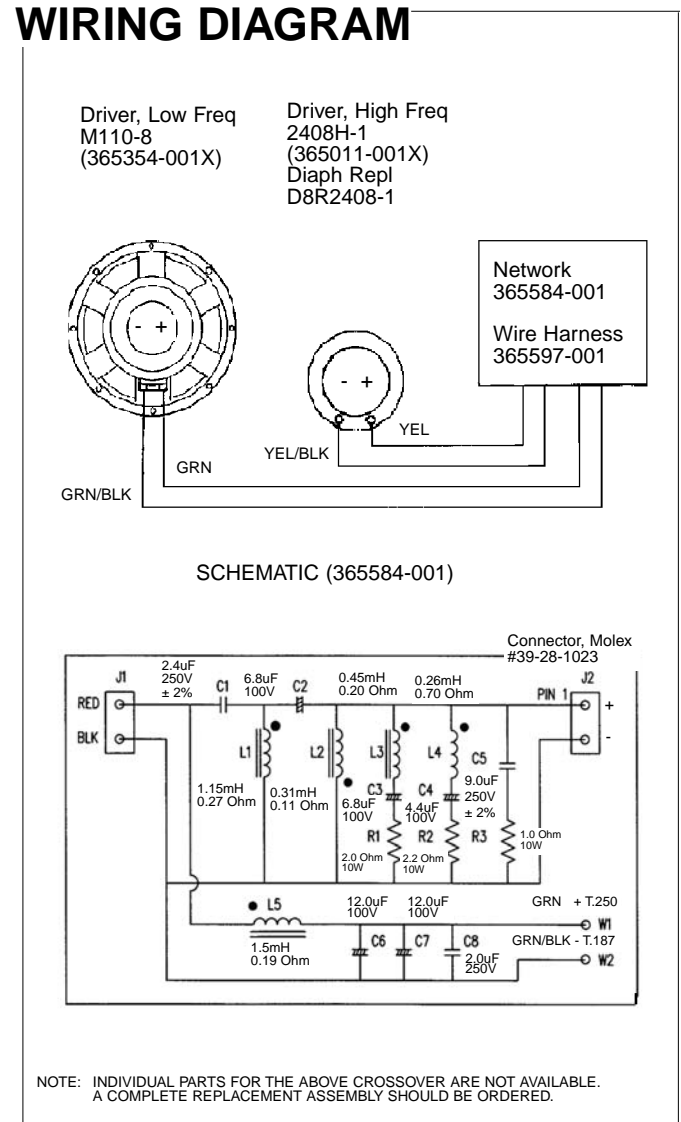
WIRING DIAGRAM

Driver, Low Freq
M110-8
(365354-001X)

Driver, High Freq
2408H-1
(365011-001X)
Diaph Repl
D8R2408-1

Network
365584-001

Wire Harness
365597-001

- +

- +

YEL

YEL/BLK

GRN

GRN/BLK

SCHEMATIC (365584-001)

Connector, Molex
#39-28-1023

J1

RED

BLK

2.4uF
250V
± 2%

C1

6.8uF
100V

C2

0.45mH
0.20 Ohm

0.26mH
0.70 Ohm

PIN 1

J2

+

-

L1

1.15mH
0.27 Ohm

0.31mH
0.11 Ohm

L2

L3

C3

6.8uF
100V

R1

2.0 Ohm
10W

L4

C4

4.4uF
100V

R2

2.2 Ohm
10W

C5

9.0uF
250V
± 2%

R3

1.0 Ohm
10W

L5

1.5mH
0.19 Ohm

12.0uF
100V

C6

12.0uF
100V

C7

C8

2.0uF
250V

GRN + T.250

W1

GRN/BLK - T.187

W2

NOTE: INDIVIDUAL PARTS FOR THE ABOVE CROSSOVER ARE NOT AVAILABLE. A COMPLETE REPLACEMENT ASSEMBLY SHOULD BE ORDERED.